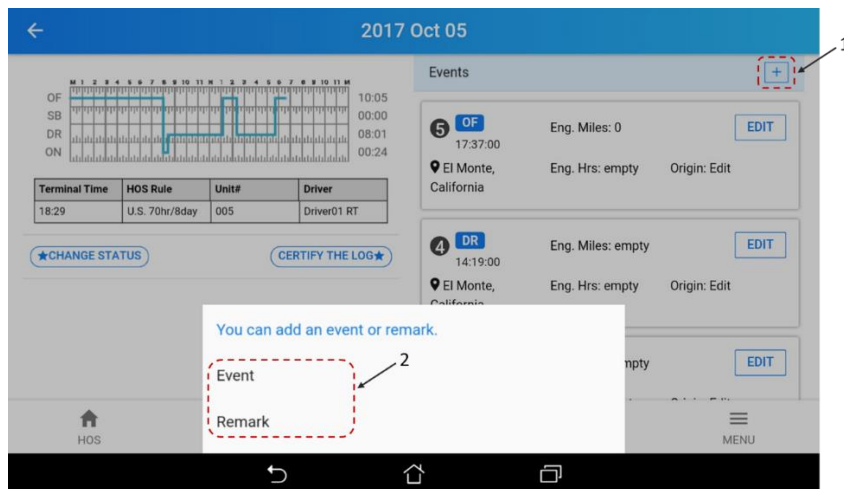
2017 Oct 05

M 1 2 3 4 5 6 7 8 9 10 11 N 1 2 3 4 5 6 7 8 9 10 11 M

OF
SB
DR
ON

10:05
00:00
08:01
00:24

| Terminal Time | HOS Rule | Unit# | Driver |
|---|---|---|---|
| 18:29 | U.S. 70hr/8day | 005 | Driver01 RT |

★CHANGE STATUS

CERTIFY THE LOG★

Events

+

1

5 OF 17:37:00
Eng. Miles: 0
EDIT
El Monte, California
Eng. Hrs: empty
Origin: Edit

4 DR 14:19:00
Eng. Miles: empty
EDIT
El Monte, California
Eng. Hrs: empty
Origin: Edit

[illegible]mpty
EDIT

You can add an event or remark.

2

Event

Remark

HOS

MENU